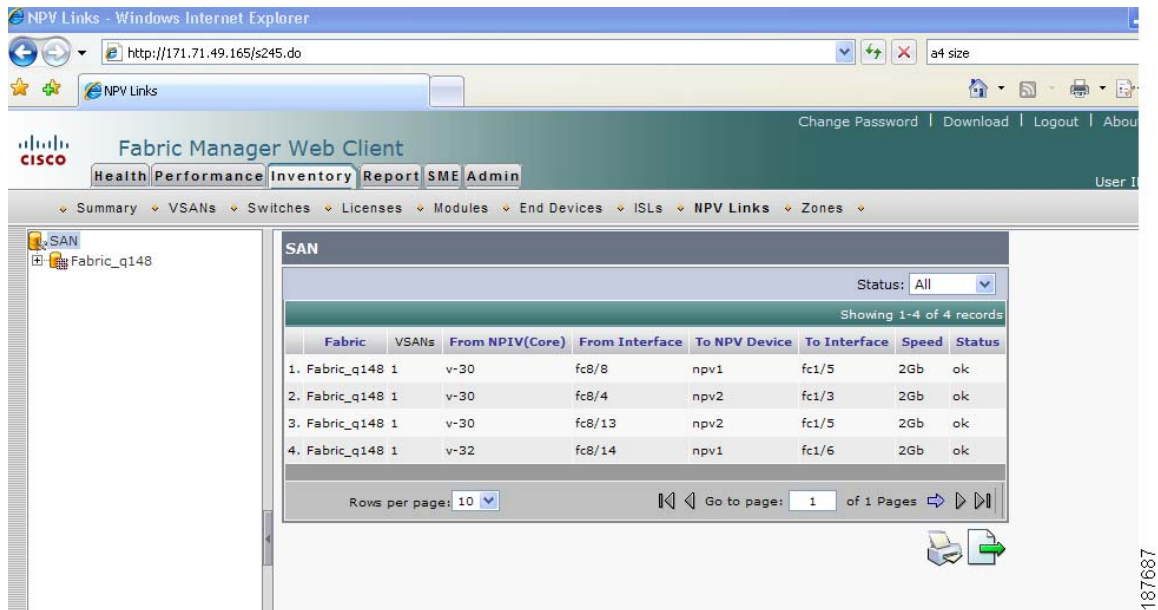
NPV Links - Windows Internet Explorer

http://171.71.49.165/s245.do

a4 size

NPV Links

Change Password | Download | Logout | Abou

cisco

Fabric Manager Web Client

Health Performance Inventory Report SME Admin

User I

Summary VSANs Switches Licenses Modules End Devices ISLs NPV Links Zones

SAN
Fabric_q148

SAN

Status: All

Showing 1-4 of 4 records

| | Fabric | VSANs | From NPIV(Core) | From Interface | To NPV Device | To Interface | Speed | Status |
|---|---|---|---|---|---|---|---|---|
| 1. | Fabric_q148 | 1 | v-30 | fc8/8 | npv1 | fc1/5 | 2Gb | ok |
| 2. | Fabric_q148 | 1 | v-30 | fc8/4 | npv2 | fc1/3 | 2Gb | ok |
| 3. | Fabric_q148 | 1 | v-30 | fc8/13 | npv2 | fc1/5 | 2Gb | ok |
| 4. | Fabric_q148 | 1 | v-32 | fc8/14 | npv1 | fc1/6 | 2Gb | ok |

Rows per page: 10

Go to page: 1 of 1 Pages

187687